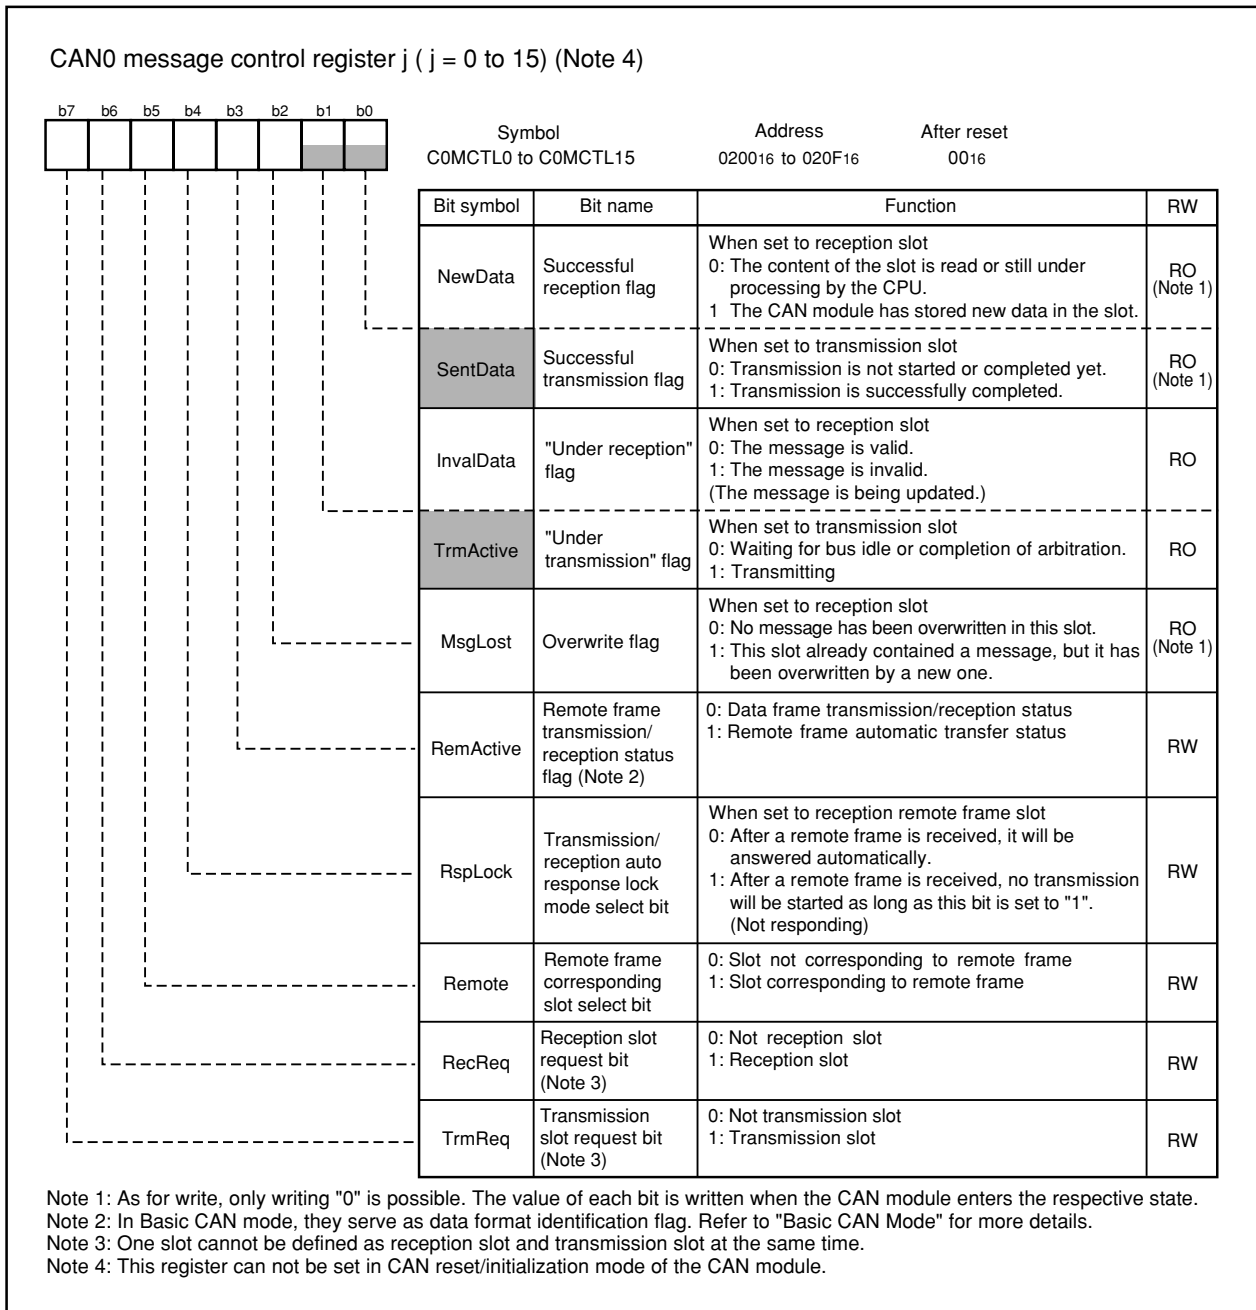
CAN0 message control register j ( j = 0 to 15) (Note 4)

b7 b6 b5 b4 b3 b2 b1 b0

Symbol
C0MCTL0 to C0MCTL15

Address
$0200_{16}$ to $020F_{16}$

After reset
$00_{16}$

| Bit symbol | Bit name | Function | RW |
|---|---|---|---|
| NewData | Successful reception flag | When set to reception slot 0: The content of the slot is read or still under processing by the CPU. 1 The CAN module has stored new data in the slot. | RO (Note 1) |
| SentData | Successful transmission flag | When set to transmission slot 0: Transmission is not started or completed yet. 1: Transmission is successfully completed. | RO (Note 1) |
| InvalData | "Under reception" flag | When set to reception slot 0: The message is valid. 1: The message is invalid. (The message is being updated.) | RO |
| TrmActive | "Under transmission" flag | When set to transmission slot 0: Waiting for bus idle or completion of arbitration. 1: Transmitting | RO |
| MsgLost | Overwrite flag | When set to reception slot 0: No message has been overwritten in this slot. 1: This slot already contained a message, but it has been overwritten by a new one. | RO (Note 1) |
| RemActive | Remote frame transmission/ reception status flag (Note 2) | 0: Data frame transmission/reception status 1: Remote frame automatic transfer status | RW |
| RspLock | Transmission/ reception auto response lock mode select bit | When set to reception remote frame slot 0: After a remote frame is received, it will be answered automatically. 1: After a remote frame is received, no transmission will be started as long as this bit is set to "1". (Not responding) | RW |
| Remote | Remote frame corresponding slot select bit | 0: Slot not corresponding to remote frame 1: Slot corresponding to remote frame | RW |
| RecReq | Reception slot request bit (Note 3) | 0: Not reception slot 1: Reception slot | RW |
| TrmReq | Transmission slot request bit (Note 3) | 0: Not transmission slot 1: Transmission slot | RW |

Note 1: As for write, only writing "0" is possible. The value of each bit is written when the CAN module enters the respective state.
Note 2: In Basic CAN mode, they serve as data format identification flag. Refer to "Basic CAN Mode" for more details.
Note 3: One slot cannot be defined as reception slot and transmission slot at the same time.
Note 4: This register can not be set in CAN reset/initialization mode of the CAN module.